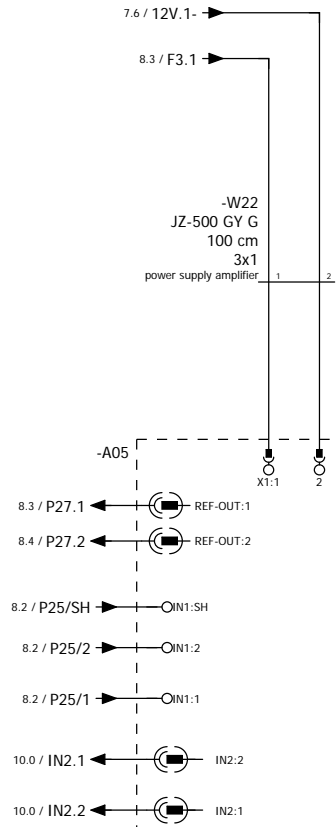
7.6 / 12V.1-

8.3 / F3.1

-W22
JZ-500 GY G
100 cm
3x1
power supply amplifier 1 2

-A05

X1:1 2

8.3 / P27.1 REF-OUT:1

8.4 / P27.2 REF-OUT:2

8.2 / P25/SH IN1:SH

8.2 / P25/2 IN1:2

8.2 / P25/1 IN1:1

10.0 / IN2.1 IN2:2

10.0 / IN2.2 IN2:1